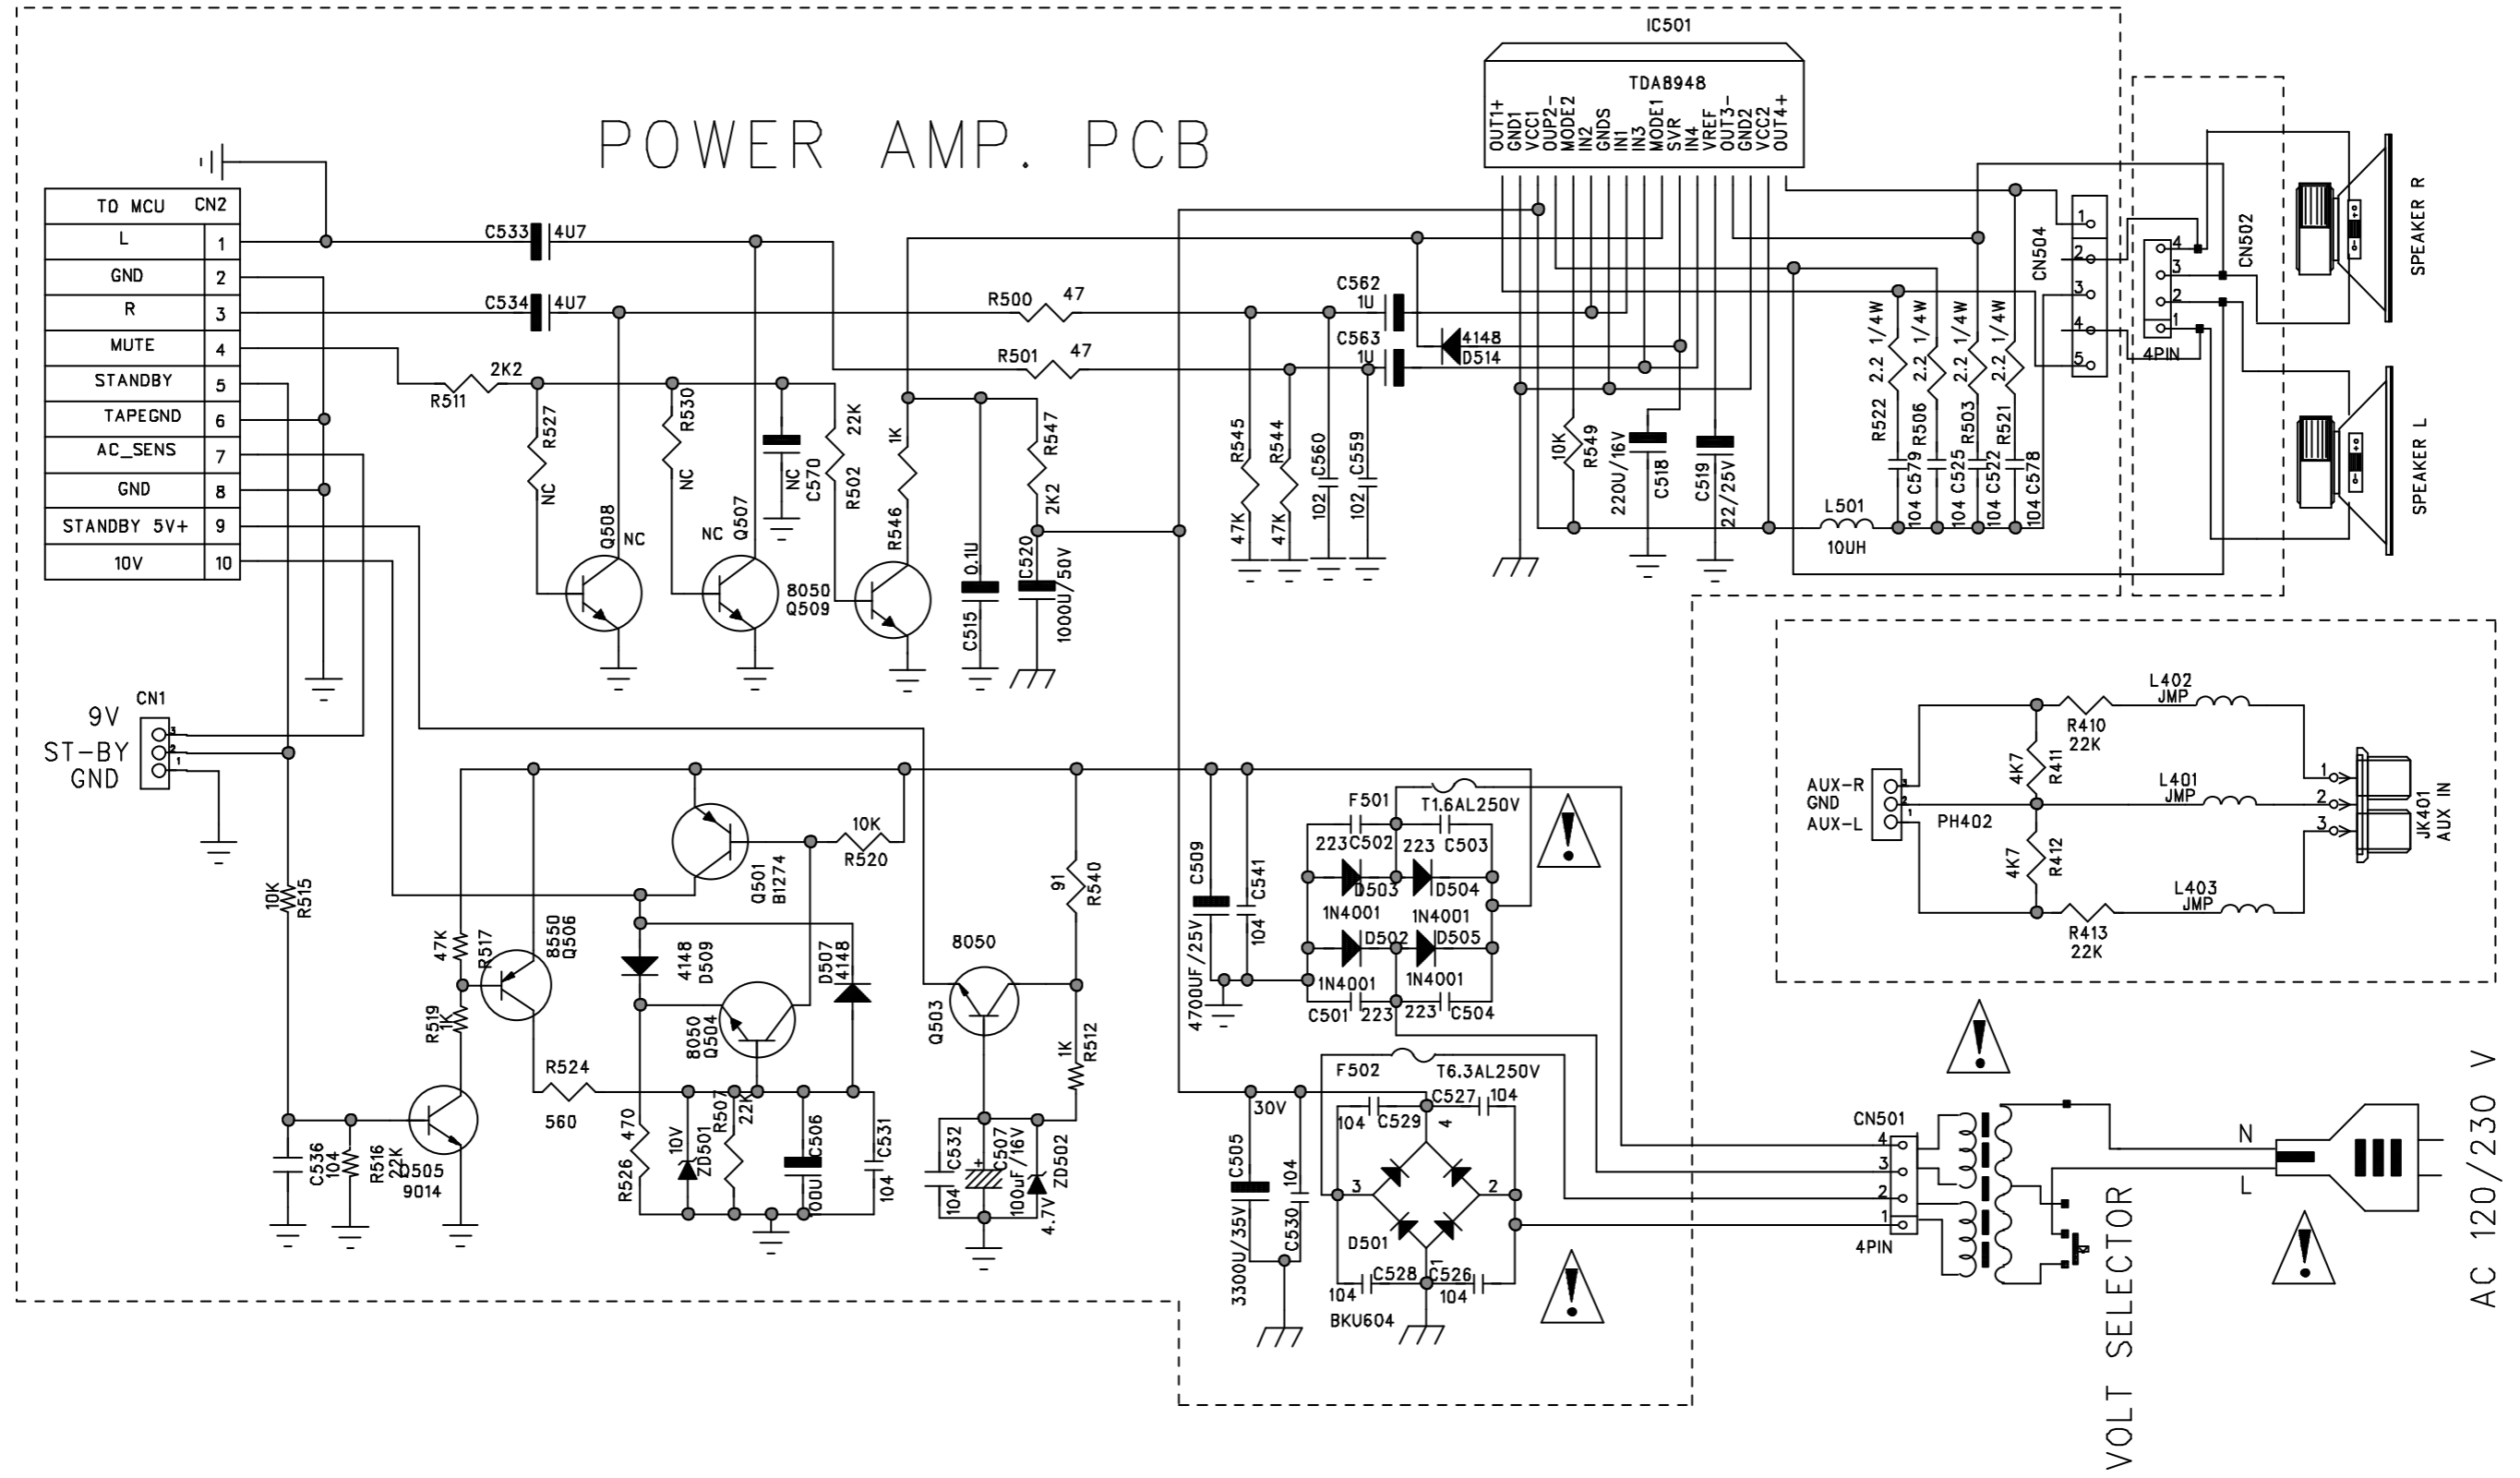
POWER AMP. PCB

| TO MCU | CN2 |
|---|---|
| L | 1 |
| GND | 2 |
| R | 3 |
| MUTE | 4 |
| STANDBY | 5 |
| TAPEGND | 6 |
| AC_SENS | 7 |
| GND | 8 |
| STANDBY 5V+ | 9 |
| 10V | 10 |

IC501
TDA8948
OUT1+ GND1 VCC1 OUP2- MODE2 IN2 GNDS IN1 IN3 MODE1 SVR IN4 VREF OUT3- GND2 VCC2 OUT4+

C533 4U7
C534 4U7
R500 47
R501 47
R511 2K2
C562 1U
C563 1U
4148 D514
R527 NC
R530 NC
NC C570
22K R502
1K R546
R547 2K2
C515 0.1U
C520 1000U/50V
Q508 NC
NC Q507
8050 Q509
R545 47K
R544 47K
C560 102
C559 102
10K R549
220U/16V C518
C519 22/25V
L501 10UH
R522 2.2 1/4W
R506 2.2 1/4W
R503 2.2 1/4W
R521 2.2 1/4W
104 C579
104 C525
104 C522
104 C578
CN504
1 2 3 4 5
CN502
4 3 2 1
4PIN
SPEAKER R
SPEAKER L

CN1
9V
ST-BY
GND
3 2 1

10K R515
C536 104
R516 22K
Q505 9014
R519 1K
47K R517
8550 Q506
R524 560
Q501 B1274
10K R520
4148 D509
D507 4148
8050 Q504
R526 470
10V ZD501
R507 22K
C506 100U
C531 104
8050
Q503
91 R540
1K R512
C532 104
C507 100uF/16V
4.7V ZD502

C509 4700UF/25V
C541 104
F501 T1.6AL250V
223 C502
223 C503
D503 1N4001
D504 1N4001
D502 1N4001
D505 1N4001
C501 223
223 C504
F502 T6.3AL250V
30V
C505 3300U/35V
C530 104
104 C529
C527 104
3 4 2 1
D501
104 C528
C526 104
BKU604

CN501
4 3 2 1
4PIN
VOLT SELECTOR
N
L
AC 120/230 V

AUX-R
GND
AUX-L
PH402
4K7 R411
4K7 R412
R410 22K
R413 22K
L402 JMP
L401 JMP
L403 JMP
1 2 3
JK401 AUX IN